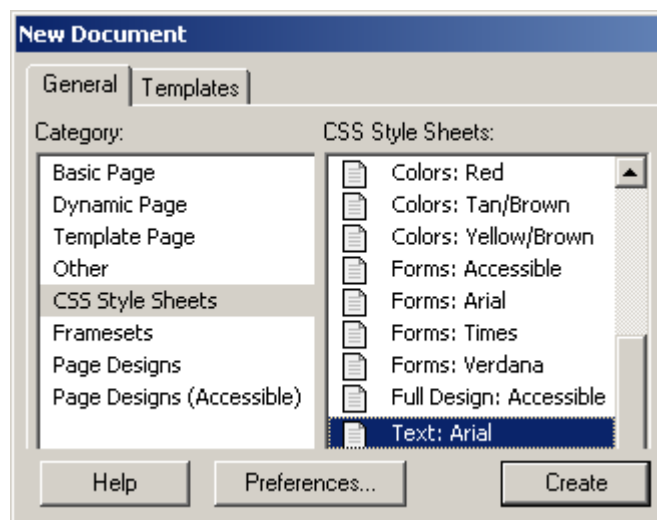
New Document

General
Templates

Category:
Basic Page
Dynamic Page
Template Page
Other
CSS Style Sheets
Framesets
Page Designs
Page Designs (Accessible)

CSS Style Sheets:
Colors: Red
Colors: Tan/Brown
Colors: Yellow/Brown
Forms: Accessible
Forms: Arial
Forms: Times
Forms: Verdana
Full Design: Accessible
Text: Arial

Help
Preferences...
Create